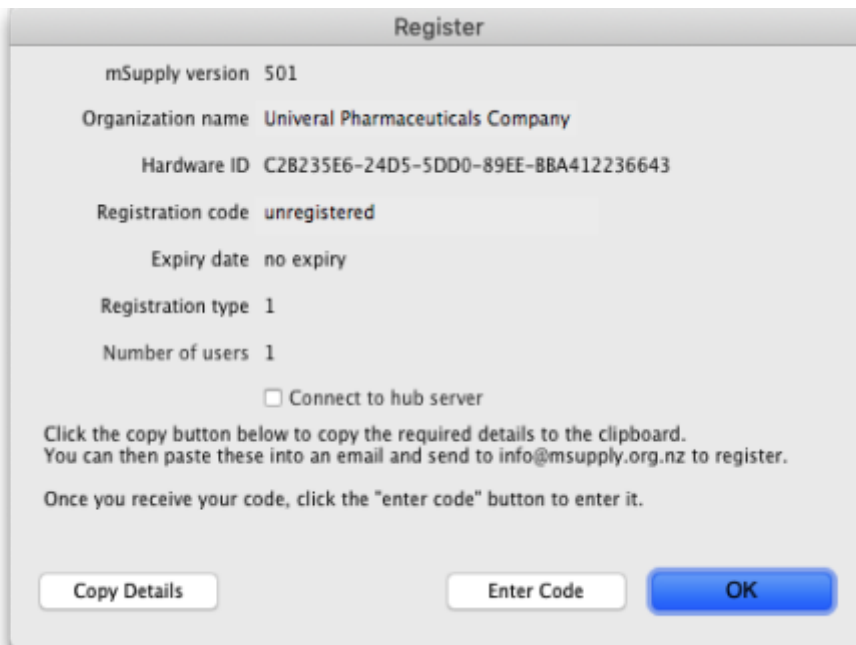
Register

mSupply version 501

Organization name Univeral Pharmaceuticals Company

Hardware ID C2B235E6-24D5-5DD0-89EE-BBA412236643

Registration code unregistered

Expiry date no expiry

Registration type 1

Number of users 1

☐ Connect to hub server

Click the copy button below to copy the required details to the clipboard.
You can then paste these into an email and send to info@msupply.org.nz to register.

Once you receive your code, click the "enter code" button to enter it.

Copy Details

Enter Code

OK